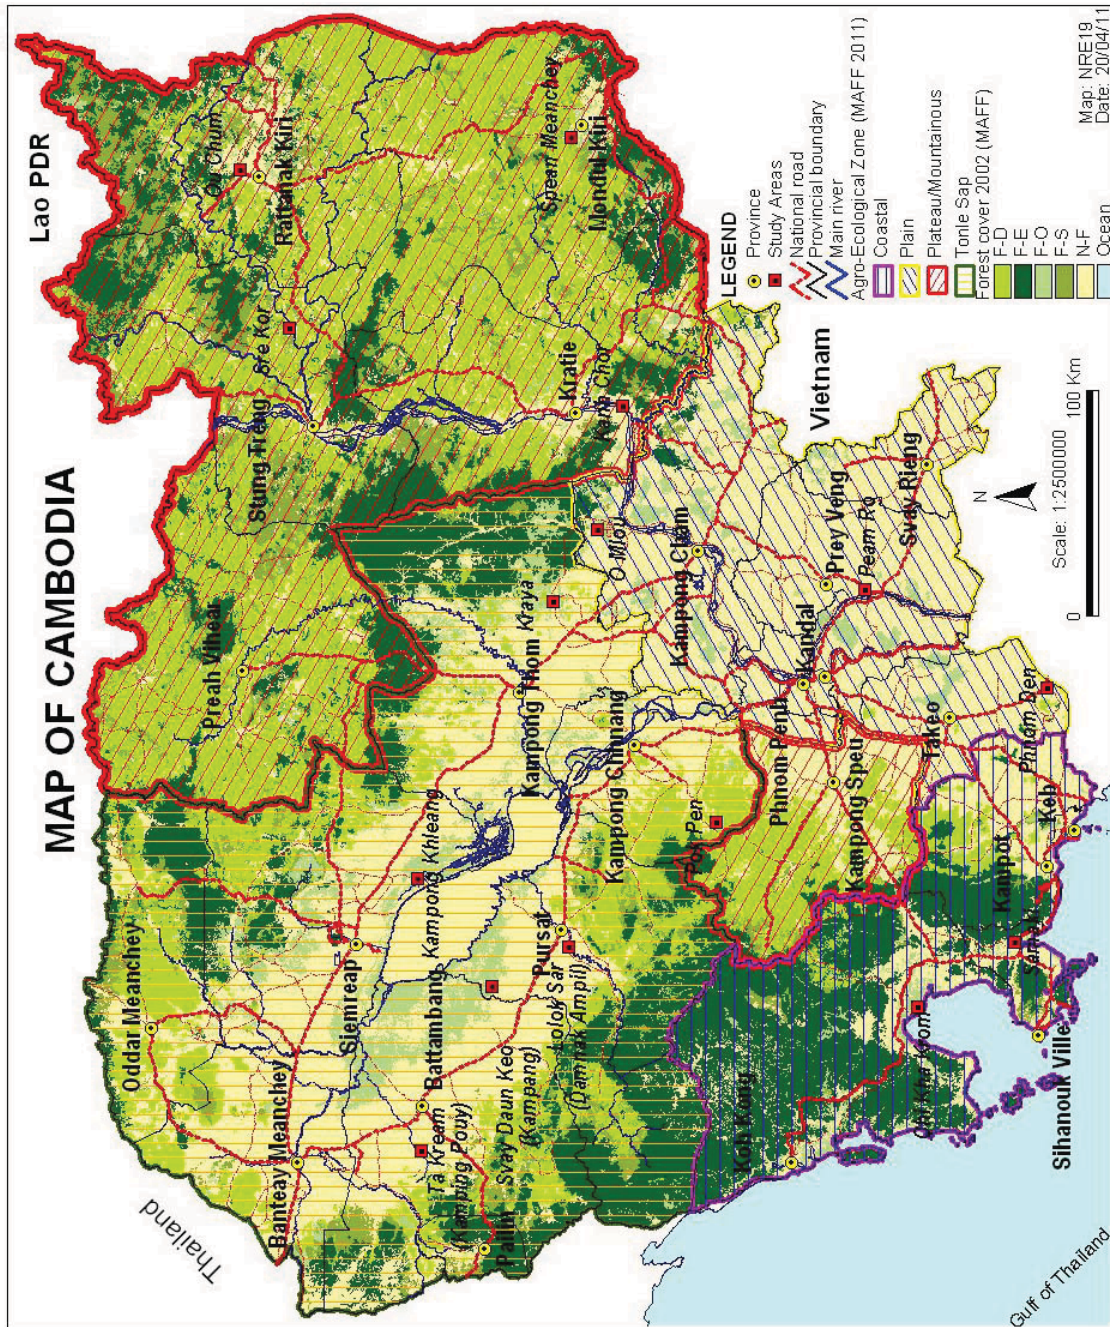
MAP OF CAMBODIA

Lao PDR

Thailand

Vietnam

Gulf of Thailand

Oddar Meanchey
Banteay Meanchey
Siemreap
Battambang
Preah Vihear
Stung Treng
Rattanak Kiri
Mondul Kiri
Kratie
Kampong Thom
Kampong Cham
Kampong Chhnang
Pursat
Pailin
Koh Kong
Kampong Speu
Phnom Penh
Kandal
Prey Veng
Svay Rieng
Takeo
Kampot
Kep
Sihanouk Ville

Ou Chum
Sre Kor
Srean Meanchey
Kanh Chor
O Mlou
Kraya
Kampong Khleang
Peam Ro
Phnom Den
Pon Pen
Samaki
Chi Kha Kroam
Krakor
Ta Kream (Kampling Pouy)
Svay Daun Keo (Kampang)
Aolok Sar (Damnak Ampil)

LEGEND
Province
Study Areas
National road
Provincial boundary
Main river
Agro-Ecological Zone (MAFF 2011)
Coastal
Plain
Plateau/Mountainous
Tonle Sap
Forest cover 2002 (MAFF)
F-D
F-E
F-O
F-S
N-F
Ocean

N

0 100 Km
Scale: 1:2500000

Map: NRE19
Date: 20/04/11